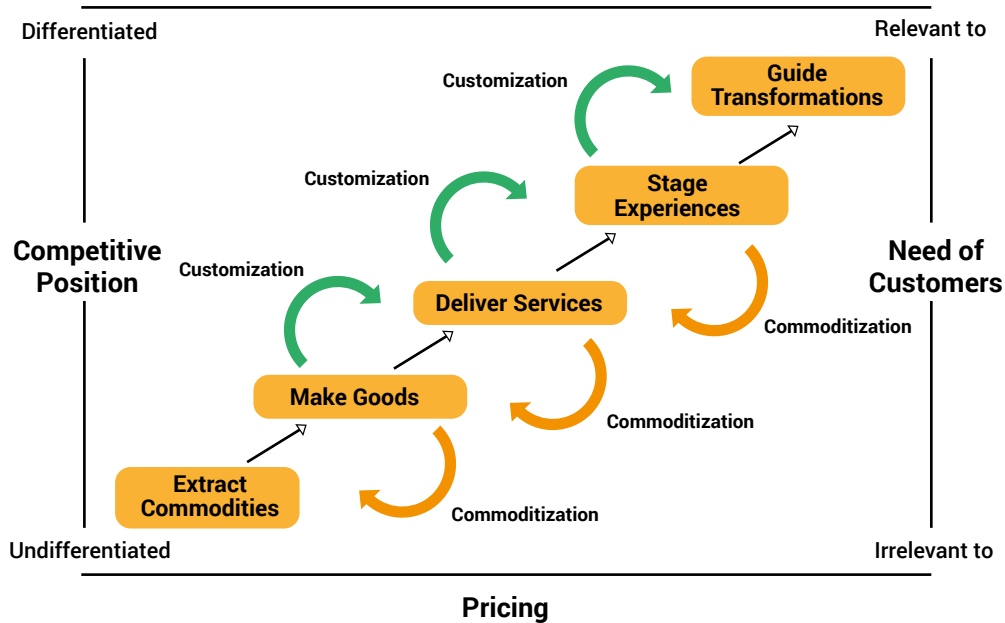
Differentiated

Relevant to

Customization

Guide Transformations

Customization

Stage Experiences

Competitive Position

Customization

Need of Customers

Deliver Services

Commoditization

Make Goods

Commoditization

Extract Commodities

Commoditization

Undifferentiated

Irrelevant to

Pricing